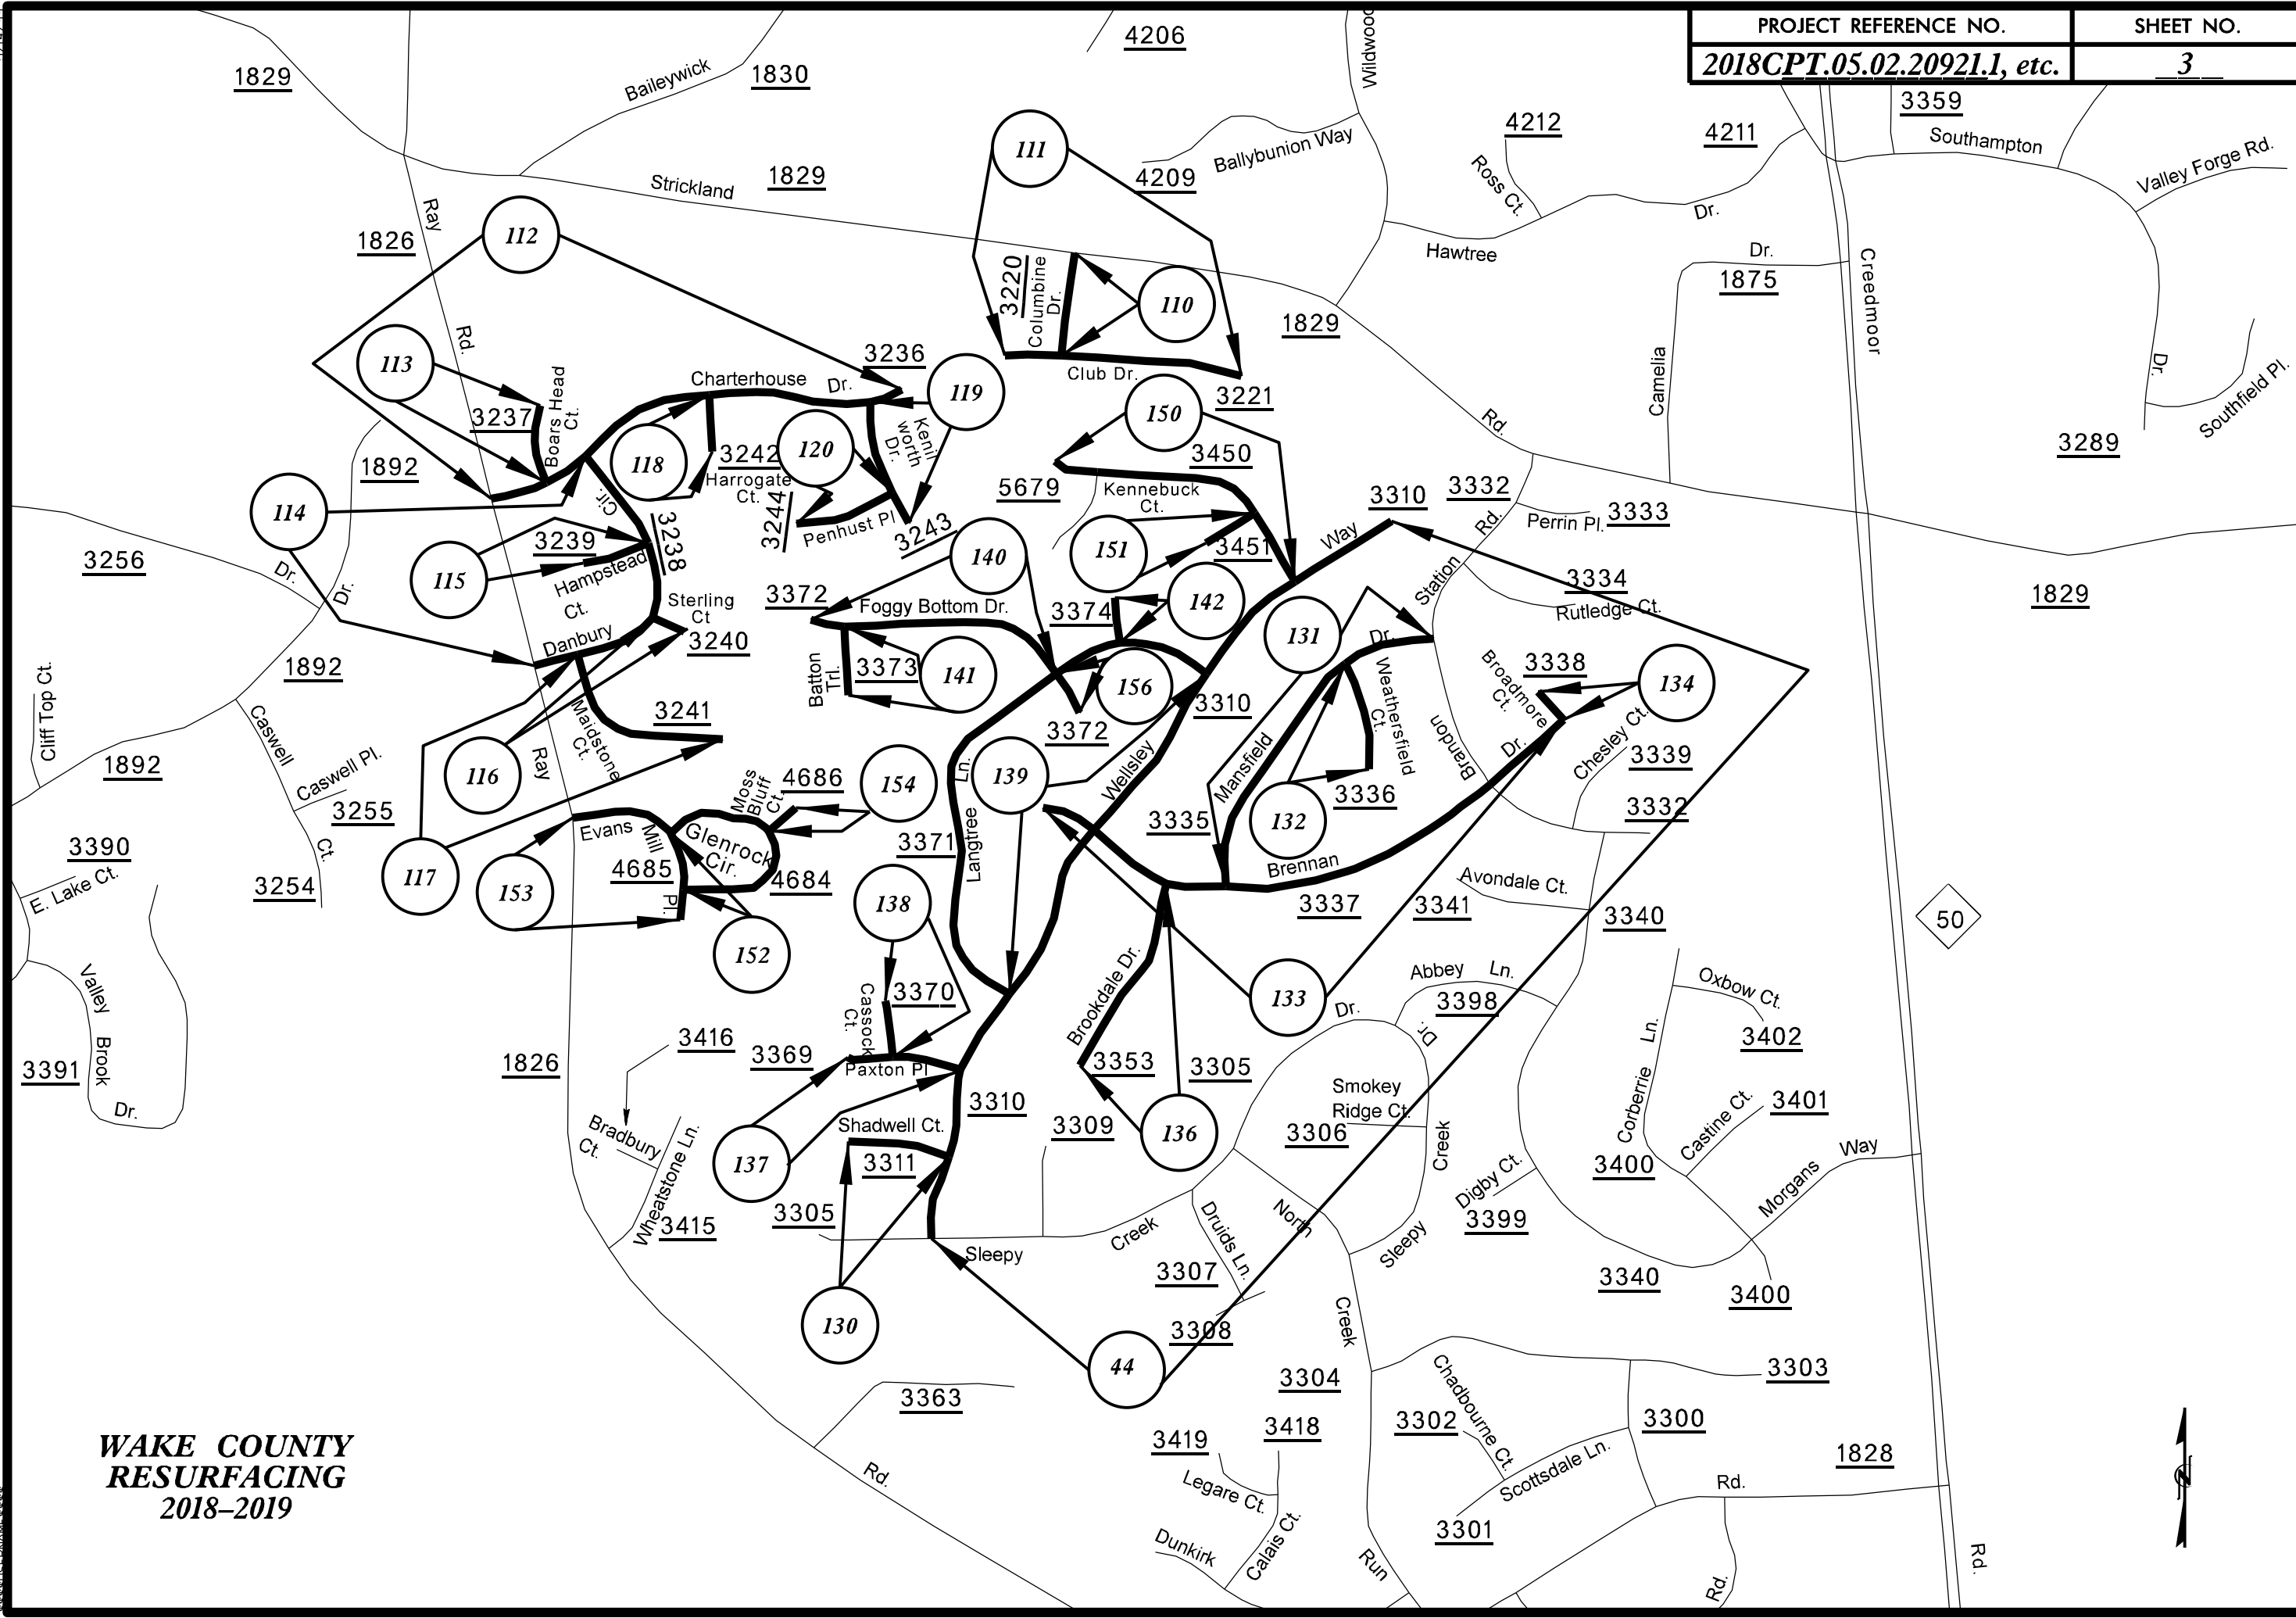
| PROJECT REFERENCE NO. | SHEET NO. |
|---|---|
| 2018CPT.05.02.20921.1, etc. | 3 |

1829
Baileywick
1830
4206
Wildwood
3359
Southampton
4212
4211
Valley Forge Rd.
Ross Ct.
Dr.
111
4209
Ballybunion Way
Strickland
1829
Hawtree
Dr.
1875
Creedmoor
Ray
1826
112
Rd.
3220
Columbine Dr.
110
1829
Camelia
Dr.
Southfield Pl.
113
3236
Charterhouse Dr.
119
Club Dr.
3221
Rd.
3237
Boars Head Ct.
Kenil worth Dr.
150
3289
1892
118
3242
Harrogate Ct.
120
3450
Cir.
5679
Kennebuck Ct.
3310
3332
114
3244
Penhust Pl
3243
Perrin Pl.
3333
3238
140
151
3451
Way
Rd.
3256
Dr.
115
3239
Hampstead Ct.
Sterling Ct
3372
Foggy Bottom Dr.
3374
142
Station
3334
Rutledge Ct.
1829
Dr.
Danbury
3240
131
Dr.
1892
Batton Trl.
3373
141
156
Broadmore Ct.
3338
134
Cliff Top Ct.
3241
3310
Weathersfield Ct.
Caswell
Maidstone Ct.
3372
Chesley Ct.
1892
116
Ray
Ln.
139
Wellsley
Mansfield
Brandon
Dr.
3339
Caswell Pl.
Moss Bluff Ct.
4686
154
3336
3255
Evans
Glenrock Cir.
3335
132
3332
3390
Ct.
117
Mill
4685
4684
3371
Langtree
Brennan
Avondale Ct.
E. Lake Ct.
153
Pl.
138
3337
3341
3340
50
3254
152
Brookdale Dr.
Abbey Ln.
Oxbow Ct.
Valley
Cassock Ct.
3370
133
3398
Dr.
Dr.
3402
Brook
3416
3369
3353
3305
Smokey Ridge Ct.
Corberrie Ln.
3391
1826
Paxton Pl
Dr.
Bradbury Ct.
3310
3309
136
3306
Castine Ct.
3401
Shadwell Ct.
Creek
Way
137
3311
Digby Ct.
3400
Morgans
Wheatstone Ln.
3415
3305
Sleepy
Creek
North
Druids Ln.
3399
Sleepy
3307
3340
3400
130
Creek
44
3308
3303
3304
Chadbourne Ct.
3363
3302
3300
3419
3418
1828
WAKE COUNTY RESURFACING 2018–2019
Rd.
Legare Ct.
Scottsdale Ln.
Rd.
Dunkirk
Calais Ct.
Run
3301
Rd.
Rd.
N